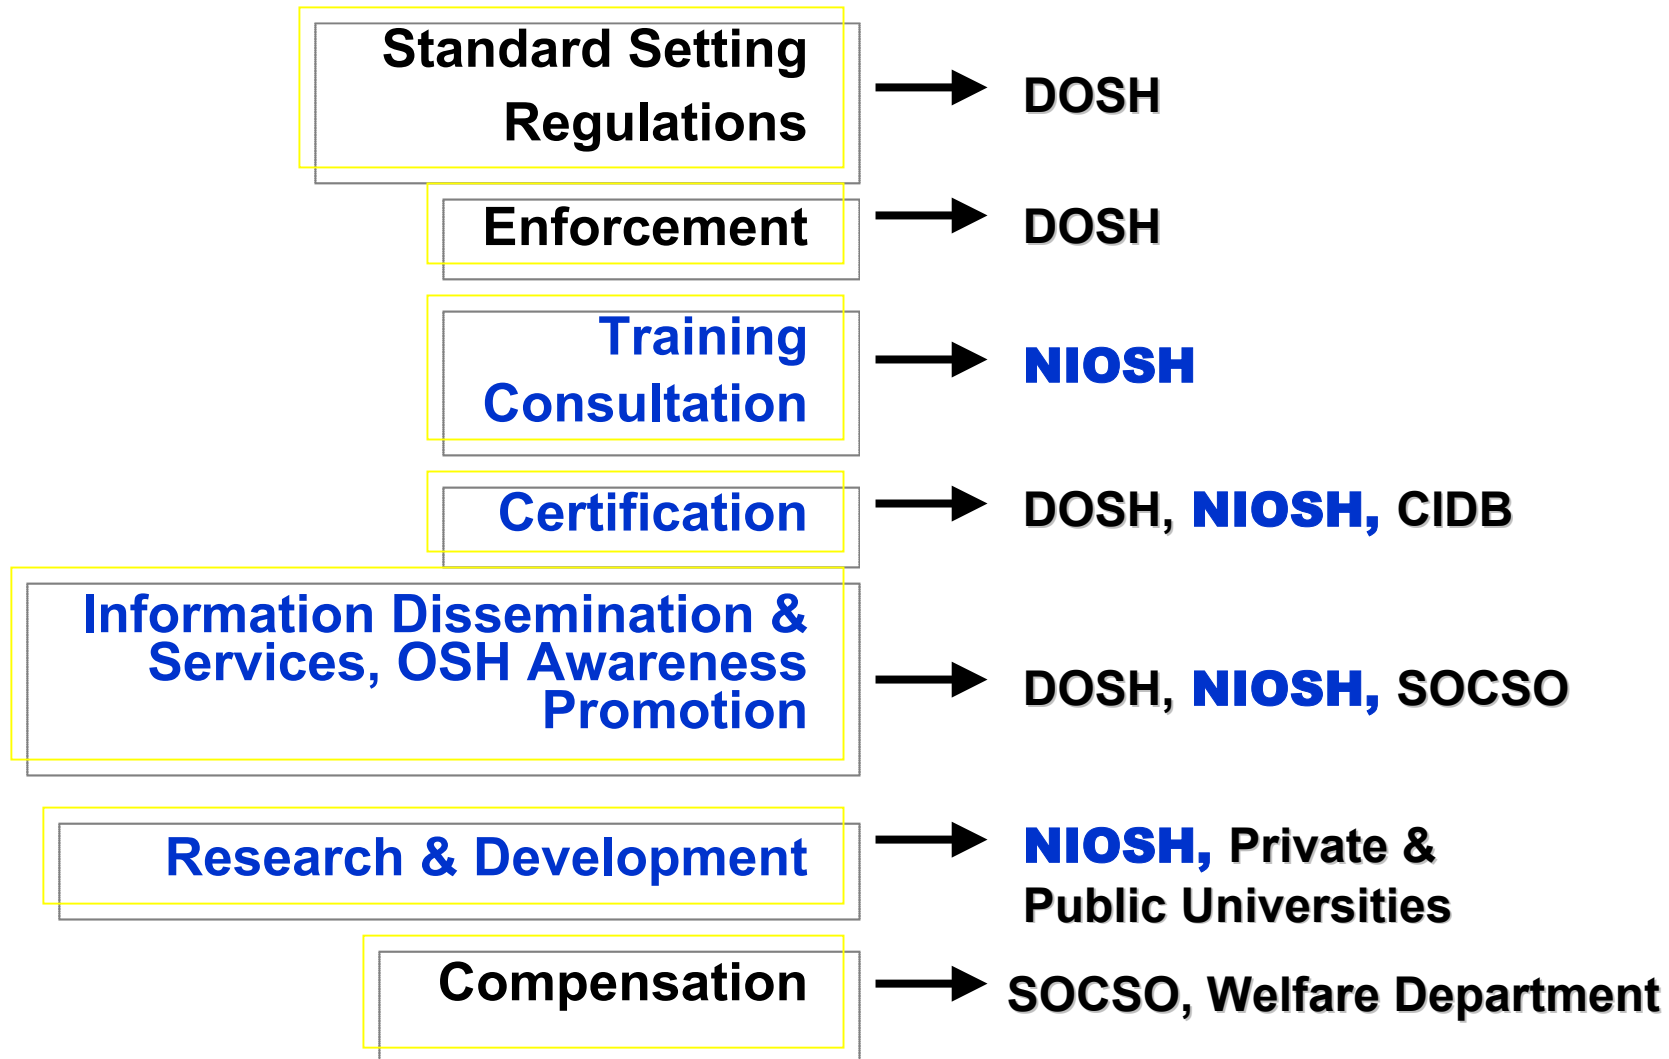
Standard Setting
Regulations

DOSH

Enforcement

DOSH

Training
Consultation

NIOSH

Certification

DOSH, NIOSH, CIDB

Information Dissemination & Services, OSH Awareness Promotion

DOSH, NIOSH, SOCSO

Research & Development

NIOSH, Private & Public Universities

Compensation

SOCSO, Welfare Department